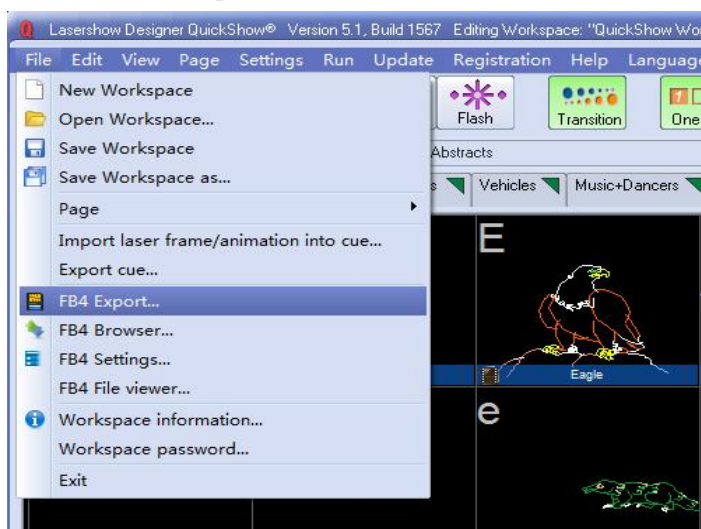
Lasershow Designer QuickShow® Version 5.1, Build 1567 Editing Workspace: "QuickShow Wo

File Edit View Page Settings Run Update Registration Help Language

New Workspace
Open Workspace...
Save Workspace
Save Workspace as...
Page
Import laser frame/animation into cue...
Export cue...
FB4 Export...
FB4 Browser...
FB4 Settings...
FB4 File viewer...
Workspace information...
Workspace password...
Exit

Flash
Transition
One
Abstracts
s
Vehicles
Music+Dancers
E
Eagle
e